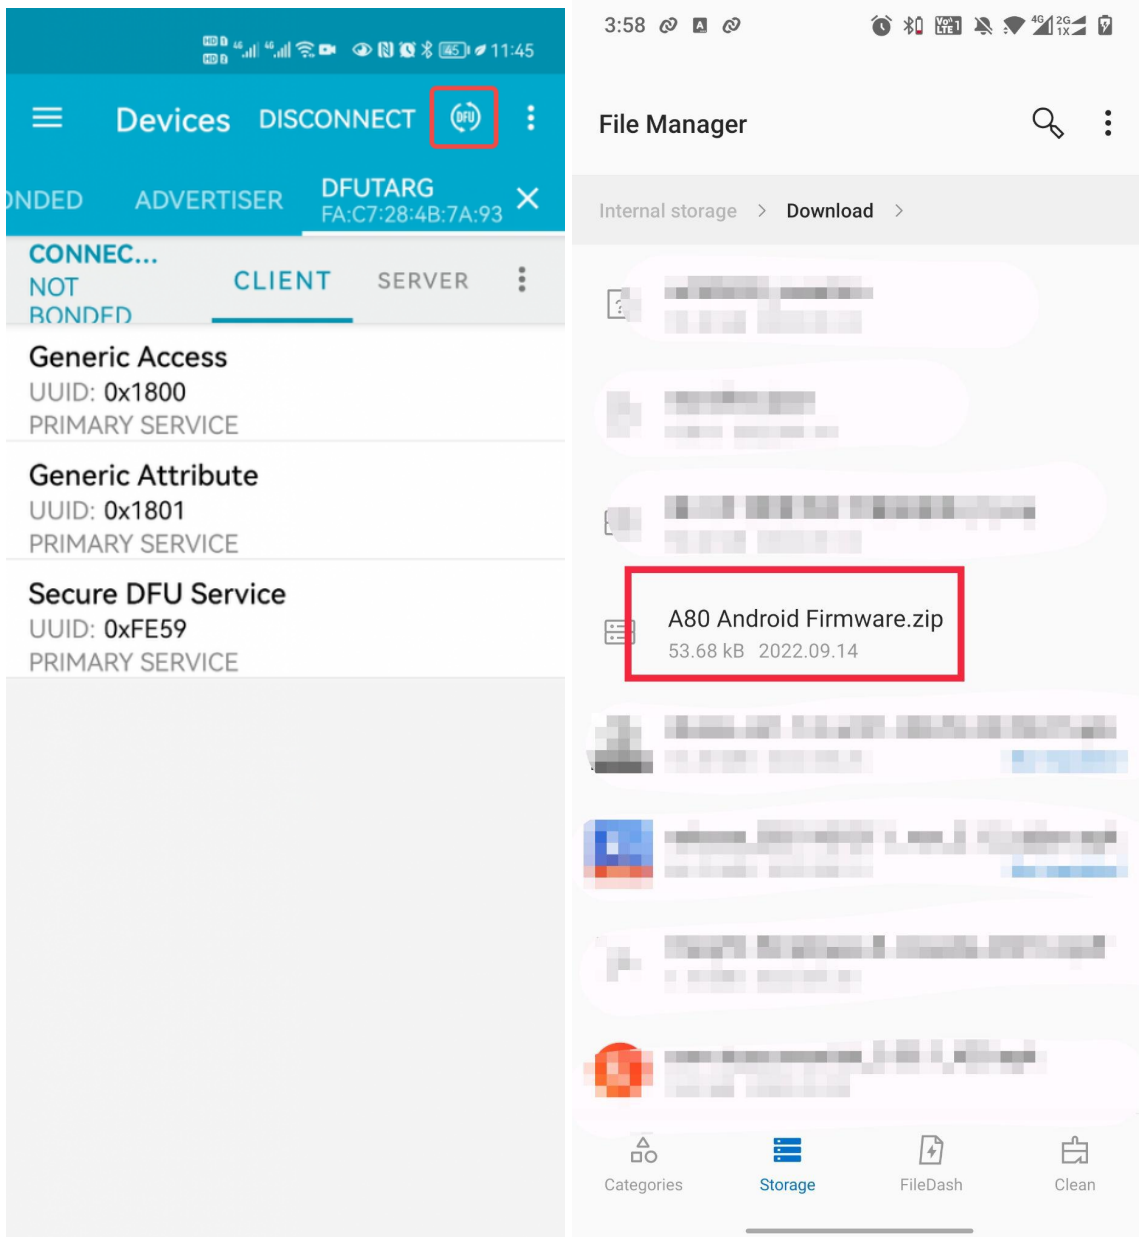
45 11:45

Devices DISCONNECT DFU

NDED ADVERTISER DFUTARG FA:C7:28:4B:7A:93

CONNEC... NOT BONDED CLIENT SERVER

Generic Access
UUID: 0x1800
PRIMARY SERVICE

Generic Attribute
UUID: 0x1801
PRIMARY SERVICE

Secure DFU Service
UUID: 0xFE59
PRIMARY SERVICE

3:58

File Manager

Internal storage > Download >

A80 Android Firmware.zip
53.68 kB 2022.09.14

Categories Storage FileDash Clean